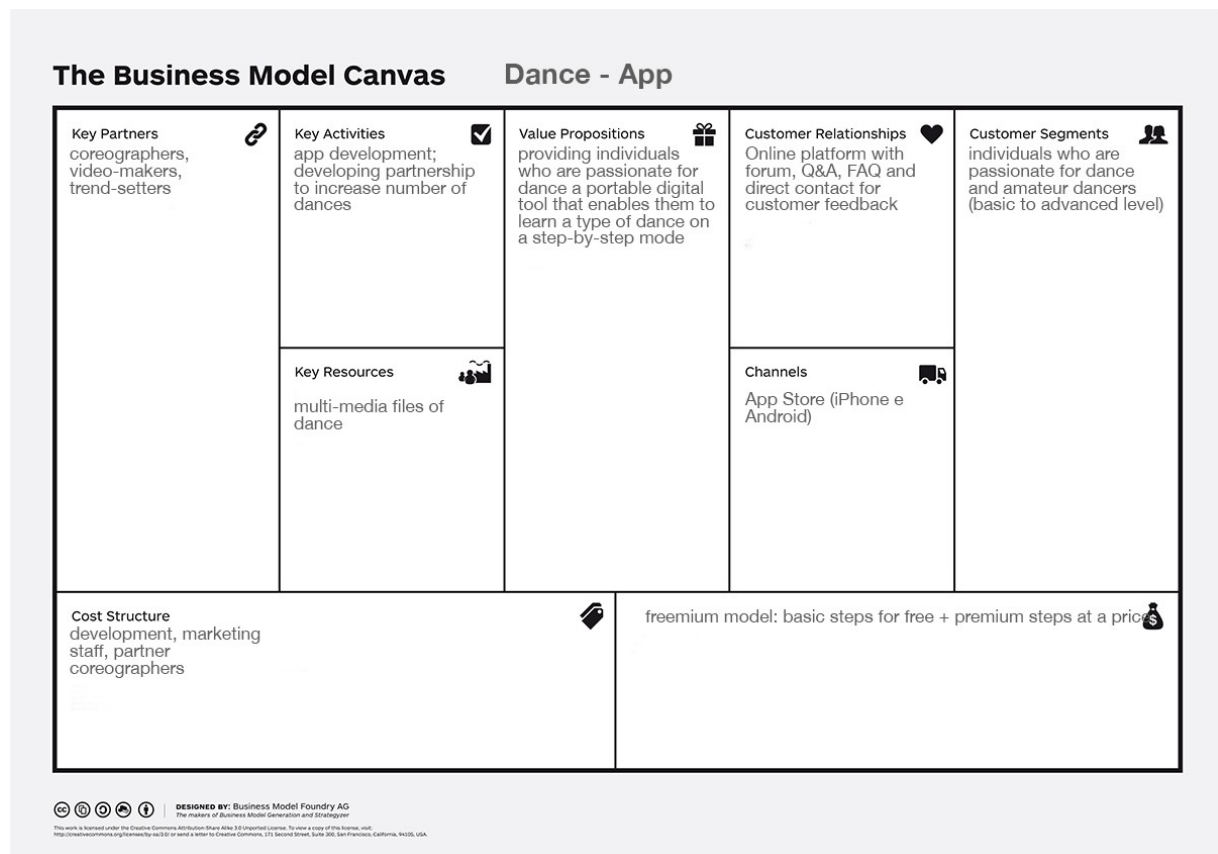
The Business Model Canvas Dance - App

Key Partners
coreographers, video-makers, trend-setters

Key Activities
app development; developing partnership to increase number of dances

Key Resources
multi-media files of dance

Value Propositions
providing individuals who are passionate for dance a portable digital tool that enables them to learn a type of dance on a step-by-step mode

Customer Relationships
Online platform with forum, Q&A, FAQ and direct contact for customer feedback

Channels
App Store (iPhone e Android)

Customer Segments
individuals who are passionate for dance and amateur dancers (basic to advanced level)

Cost Structure
development, marketing staff, partner coreographers

freemium model: basic steps for free + premium steps at a price

DESIGNED BY: Business Model Foundry AG
The makers of Business Model Generation and Strategyzer

This work is licensed under the Creative Commons Attribution-Share Alike 3.0 Unported License. To view a copy of this license, visit: http://creativecommons.org/licenses/by-sa/3.0/ or send a letter to Creative Commons, 171 Second Street, Suite 300, San Francisco, California, 94105, USA.